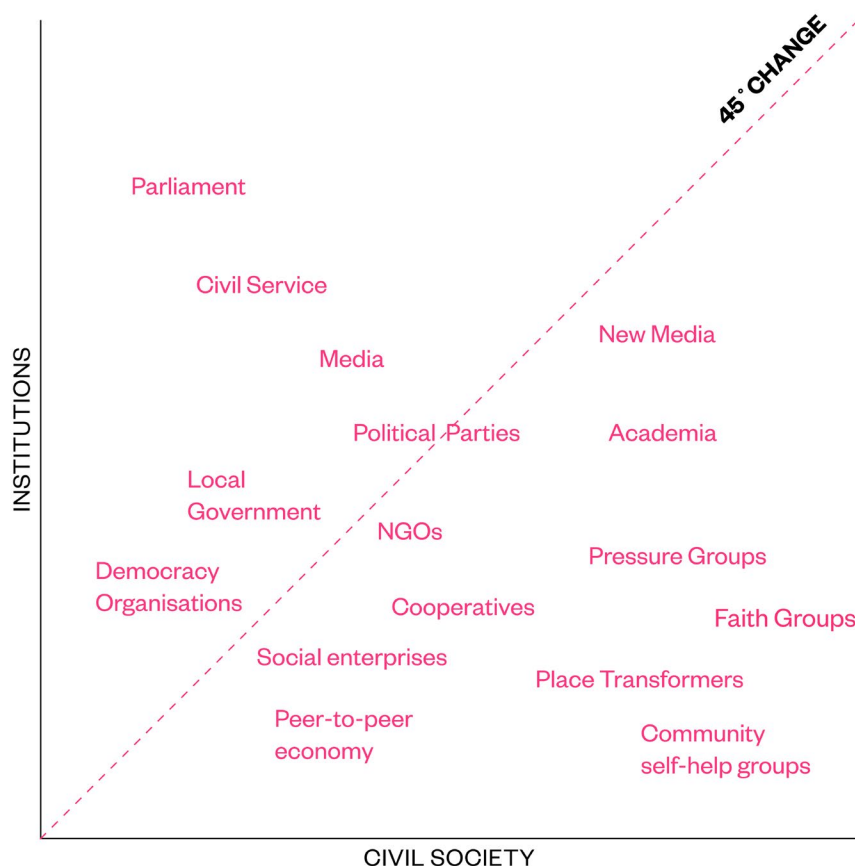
45° CHANGE

Parliament

Civil Service

New Media

Media

Political Parties

Academia

Local Government

NGOs

Pressure Groups

Democracy Organisations

Cooperatives

Faith Groups

Social enterprises

Place Transformers

Peer-to-peer economy

Community self-help groups

INSTITUTIONS

CIVIL SOCIETY